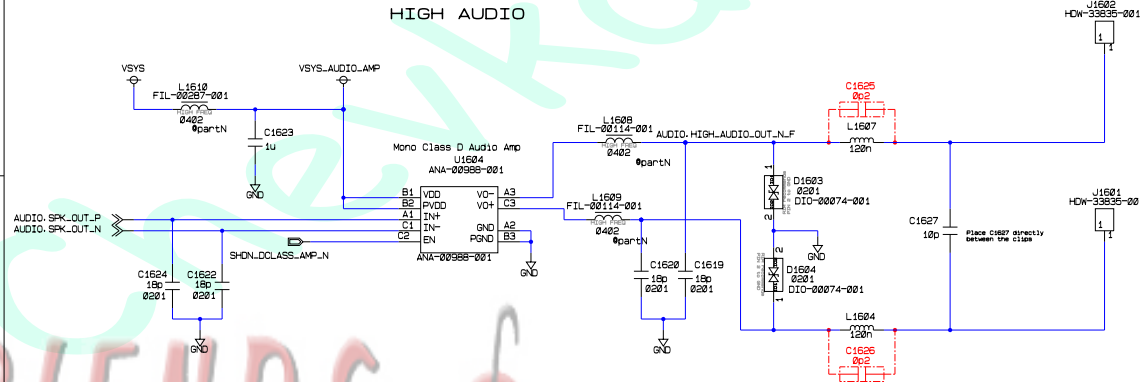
HIGH AUDIO

J1602
HDW-33835-001
1

VSYS
VSYS_AUDIO_AMP
L1610
FIL-00287-001
HIGH FREQ
0402
@partN
C1623
1u
GND

Mono Class D Audio Amp
U1604
ANA-00988-001
B1 VDD
B2 PVDD
A1 IN+
C1 IN-
C2 EN
VO- A3
VO+ C3
GND A2
PGND B3
ANA-00988-001
GND

AUDIO.SPK_OUT_P
AUDIO.SPK_OUT_N
SHDN_DCLASS_AMP_N
C1624
18p
0201
C1622
18p
0201
GND

L1608
FIL-00114-001
HIGH FREQ
0402
@partN
AUDIO.HIGH_AUDIO_OUT_N_F
L1609
FIL-00114-001
HIGH FREQ
0402
@partN
C1620
18p
0201
C1619
18p
0201
GND

C1625
0p2
L1607
120n
D1603
0201
DIO-00074-001
1
2
GND
2
D1604
0201
DIO-00074-001
1
L1604
120n
C1626
0p2

C1627
10p
Place C1627 directly between the clips
J1601
HDW-33835-00
1